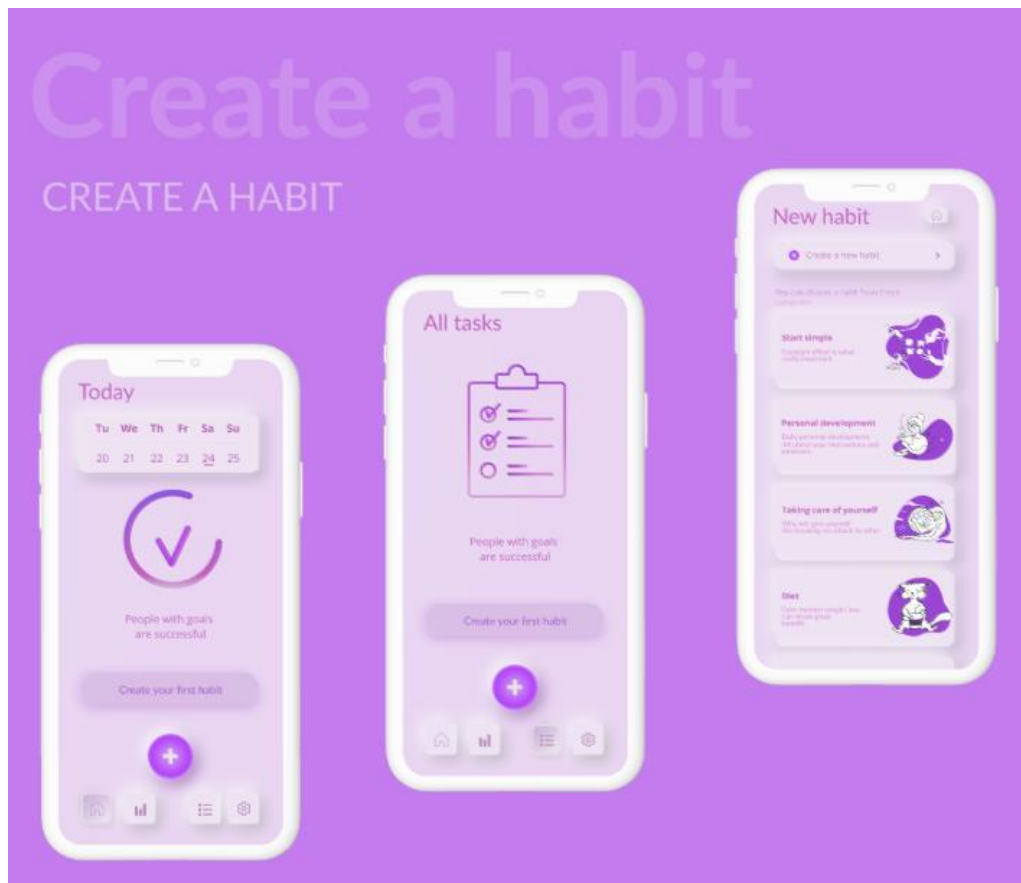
Create a habit

CREATE A HABIT

Today

| Tu | We | Th | Fr | Sa | Su |
|---|---|---|---|---|---|
| 20 | 21 | 22 | 23 | 24 | 25 |

People with goals are successful

Create your first habit

All tasks

People with goals are successful

Create your first habit

New habit

Create a new habit

You can choose a habit from these categories

Start simple

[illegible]

Personal development

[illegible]

Taking care of yourself

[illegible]

Diet

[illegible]